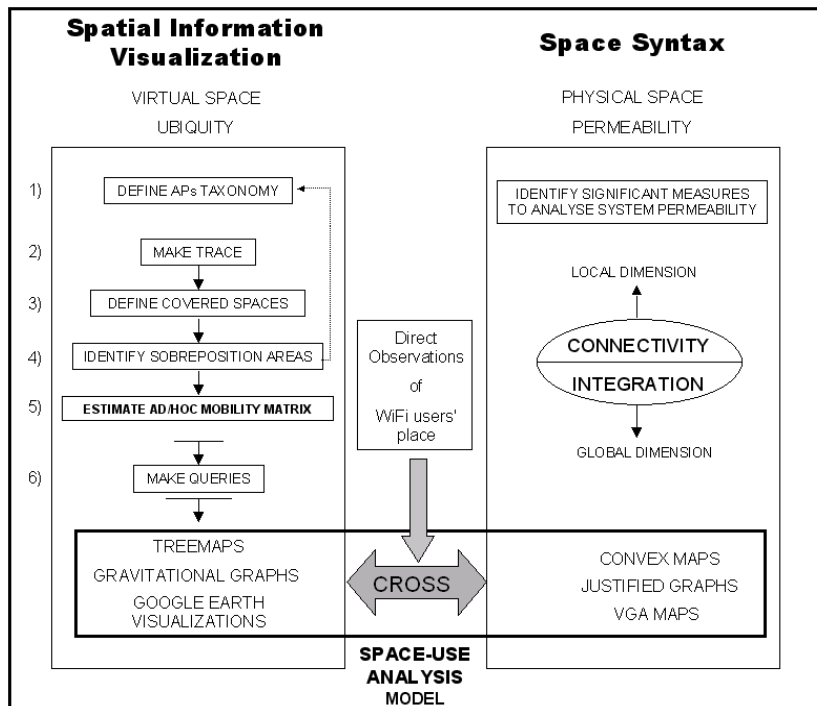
Spatial Information Visualization

VIRTUAL SPACE

UBIQUITY

1) DEFINE APs TAXONOMY

2) MAKE TRACE

3) DEFINE COVERED SPACES

4) IDENTIFY SOBREPOSITION AREAS

5) ESTIMATE AD/HOC MOBILITY MATRIX

6) MAKE QUERIES

TREEMAPS

GRAVITATIONAL GRAPHS

GOOGLE EARTH VISUALIZATIONS

Direct Observations of WiFi users' place

CROSS

SPACE-USE ANALYSIS MODEL

Space Syntax

PHYSICAL SPACE

PERMEABILITY

IDENTIFY SIGNIFICANT MEASURES TO ANALYSE SYSTEM PERMEABILITY

LOCAL DIMENSION

CONNECTIVITY

INTEGRATION

GLOBAL DIMENSION

CONVEX MAPS

JUSTIFIED GRAPHS

VGA MAPS